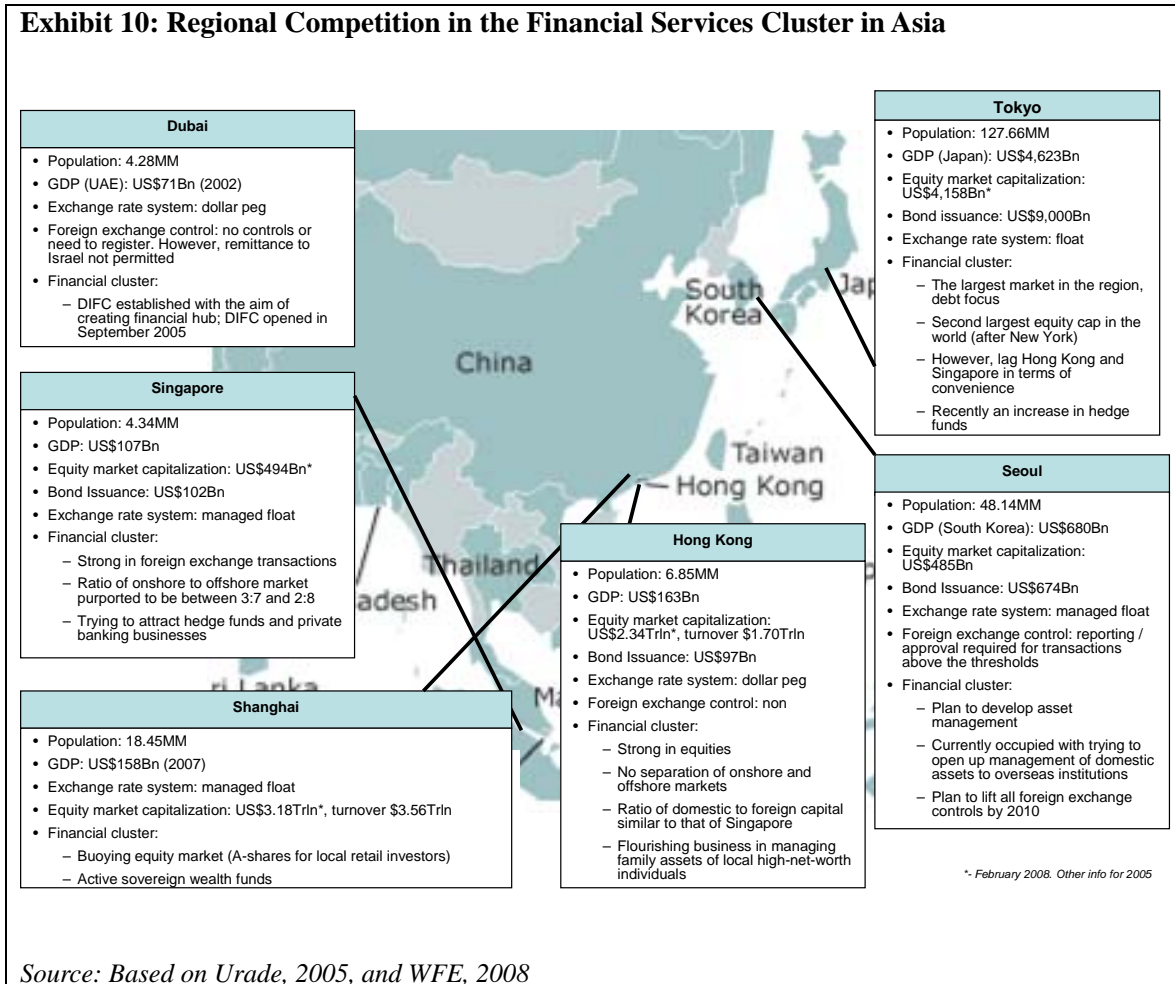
**Exhibit 10: Regional Competition in the Financial Services Cluster in Asia**

**Dubai**
- Population: 4.28MM
- GDP (UAE): US$71Bn (2002)
- Exchange rate system: dollar peg
- Foreign exchange control: no controls or need to register. However, remittance to Israel not permitted
- Financial cluster:
  – DIFC established with the aim of creating financial hub; DIFC opened in September 2005

**Singapore**
- Population: 4.34MM
- GDP: US$107Bn
- Equity market capitalization: US$494Bn*
- Bond Issuance: US$102Bn
- Exchange rate system: managed float
- Financial cluster:
  – Strong in foreign exchange transactions
  – Ratio of onshore to offshore market purported to be between 3:7 and 2:8
  – Trying to attract hedge funds and private banking businesses

**Shanghai**
- Population: 18.45MM
- GDP: US$158Bn (2007)
- Exchange rate system: managed float
- Equity market capitalization: US$3.18Trln*, turnover $3.56Trln
- Financial cluster:
  – Buoying equity market (A-shares for local retail investors)
  – Active sovereign wealth funds

China
South Korea
Jap
Taiwan
Hong Kong
Thailand
adesh
ri Lanka
Ma

**Hong Kong**
- Population: 6.85MM
- GDP: US$163Bn
- Equity market capitalization: US$2.34Trln*, turnover $1.70Trln
- Bond Issuance: US$97Bn
- Exchange rate system: dollar peg
- Foreign exchange control: non
- Financial cluster:
  – Strong in equities
  – No separation of onshore and offshore markets
  – Ratio of domestic to foreign capital similar to that of Singapore
  – Flourishing business in managing family assets of local high-net-worth individuals

**Tokyo**
- Population: 127.66MM
- GDP (Japan): US$4,623Bn
- Equity market capitalization: US$4,158Bn*
- Bond issuance: US$9,000Bn
- Exchange rate system: float
- Financial cluster:
  – The largest market in the region, debt focus
  – Second largest equity cap in the world (after New York)
  – However, lag Hong Kong and Singapore in terms of convenience
  – Recently an increase in hedge funds

**Seoul**
- Population: 48.14MM
- GDP (South Korea): US$680Bn
- Equity market capitalization: US$485Bn
- Bond Issuance: US$674Bn
- Exchange rate system: managed float
- Foreign exchange control: reporting / approval required for transactions above the thresholds
- Financial cluster:
  – Plan to develop asset management
  – Currently occupied with trying to open up management of domestic assets to overseas institutions
  – Plan to lift all foreign exchange controls by 2010

*- February 2008. Other info for 2005

*Source: Based on Urade, 2005, and WFE, 2008*